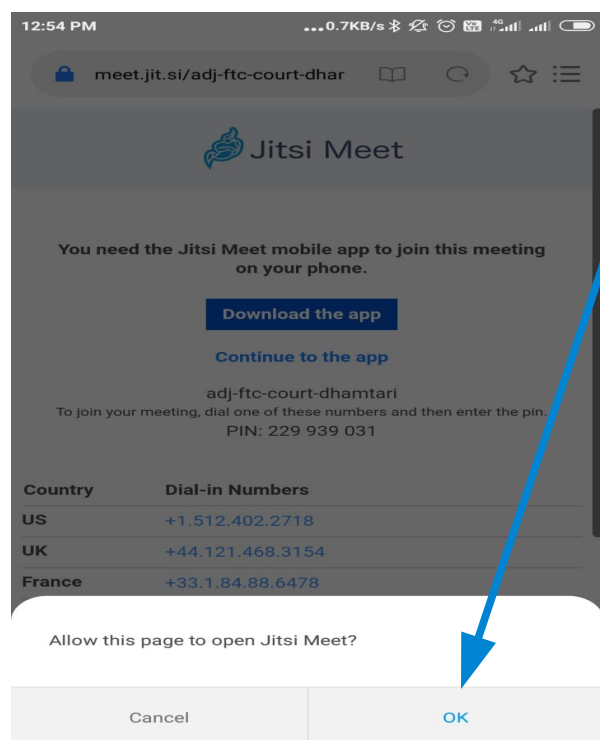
12:54 PM ...0.7KB/s 4G

meet.jit.si/adj-ftc-court-dhar

Jitsi Meet

You need the Jitsi Meet mobile app to join this meeting on your phone.

Download the app

Continue to the app

adj-ftc-court-dhamtari
To join your meeting, dial one of these numbers and then enter the pin.
PIN: 229 939 031

| Country | Dial-in Numbers |
|---|---|
| US | +1.512.402.2718 |
| UK | +44.121.468.3154 |
| France | +33.1.84.88.6478 |

Allow this page to open Jitsi Meet?

Cancel OK